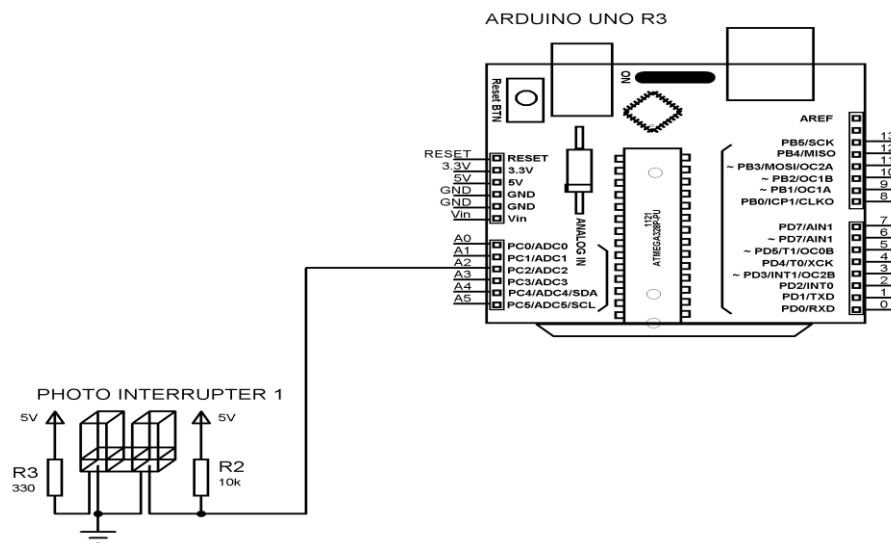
ARDUINO UNO R3

Reset BTN

ON

AREF

RESET
3.3V
5V
GND
GND
Vin

RESET
3.3V
5V
GND
GND
Vin

ANALOG IN

1121
ATMEGA328P-PU

PB5/SCK
PB4/MISO
~ PB3/MOSI/OC2A
~ PB2/OC1B
~ PB1/OC1A
PB0/ICP1/CLKO

13
12
11
10
9
8

PD7/AIN1
~ PD7/AIN1
~ PD5/T1/OC0B
PD4/T0/XCK
~ PD3/INT1/OC2B
PD2/INT0
PD1/TXD
PD0/RXD

7
6
5
4
3
2
1
0

A0
A1
A2
A3
A4
A5

PC0/ADC0
PC1/ADC1
PC2/ADC2
PC3/ADC3
PC4/ADC4/SDA
PC5/ADC5/SCL

PHOTO INTERRUPTER 1

5V
5V

R3
330

R2
10k